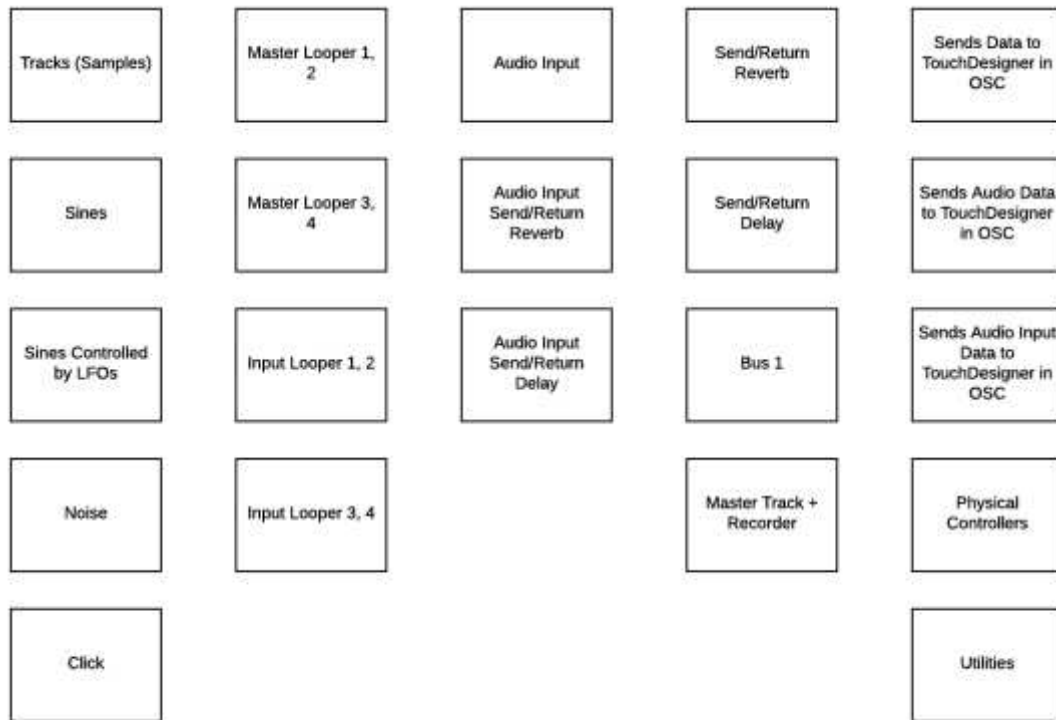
Tracks (Samples)

Sines

Sines Controlled by LFOs

Noise

Click

Master Looper 1, 2

Master Looper 3, 4

Input Looper 1, 2

Input Looper 3, 4

Audio Input

Audio Input Send/Return Reverb

Audio Input Send/Return Delay

Send/Return Reverb

Send/Return Delay

Bus 1

Master Track + Recorder

Sends Data to TouchDesigner in OSC

Sends Audio Data to TouchDesigner in OSC

Sends Audio Input Data to TouchDesigner in OSC

Physical Controllers

Utilities